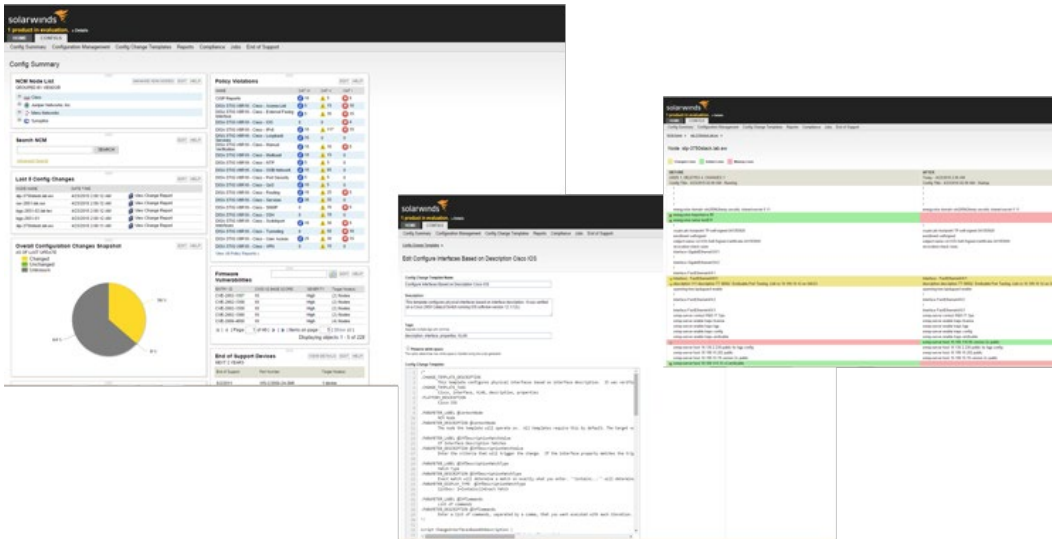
solarwinds
1 product in evaluation

Config Summary Configuration Management Config Change Templates Reports Compliance Jobs End of Support

Config Summary

NCM Node List
GROUPED BY VENDOR
Cisco
Juniper Networks, Inc
Nikro Networks

Search NCM
SEARCH
Advanced Search

Last 5 Config Changes
NODE NAME DATE TIME
View Change Report
View Change Report
View Change Report
View Change Report
View Change Report

Overall Configuration Changes Snapshot
Changed
Unchanged
Unknown

Policy Violations

Firmware Vulnerabilities
Displaying objects 1 - 5 of 228

End of Support Devices

solarwinds
1 product in evaluation
Config Summary Configuration Management Config Change Templates Reports Compliance Jobs End of Support

Edit Configure Interfaces Based on Description Cisco IOS

Config Change Template Name
Configure Interfaces Based on Description Cisco IOS
Description
Tags
Config Change Template

solarwinds
1 product in evaluation
Config Summary Configuration Management Config Change Templates Reports Compliance Jobs End of Support
Node:
Changed Lines Added Lines Missing Lines
BEFORE
AFTER